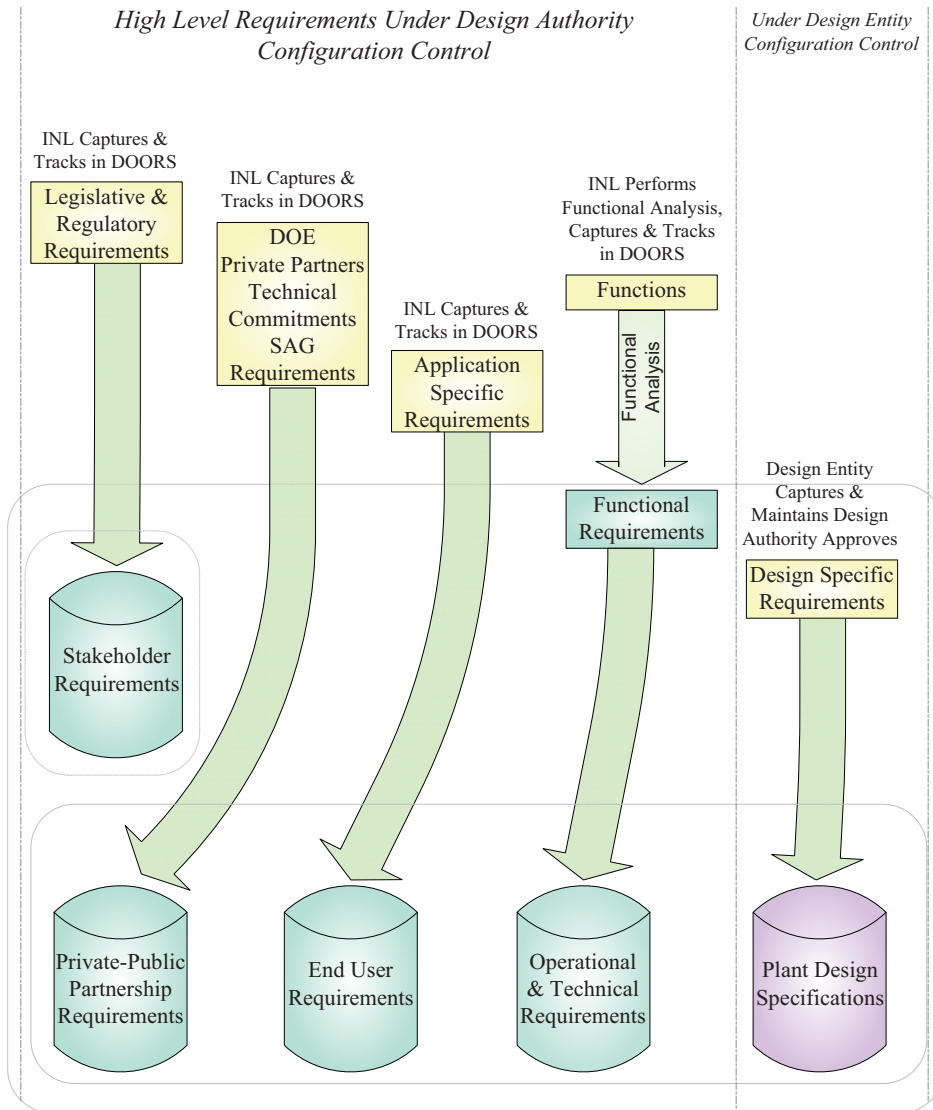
High Level Requirements Under Design Authority Configuration Control

Under Design Entity Configuration Control

INL Captures & Tracks in DOORS

Legislative & Regulatory Requirements

INL Captures & Tracks in DOORS

DOE Private Partners Technical Commitments SAG Requirements

INL Captures & Tracks in DOORS

Application Specific Requirements

INL Performs Functional Analysis, Captures & Tracks in DOORS

Functions

Functional Analysis

Functional Requirements

Design Entity Captures & Maintains Design Authority Approves

Design Specific Requirements

Stakeholder Requirements

Private-Public Partnership Requirements

End User Requirements

Operational & Technical Requirements

Plant Design Specifications